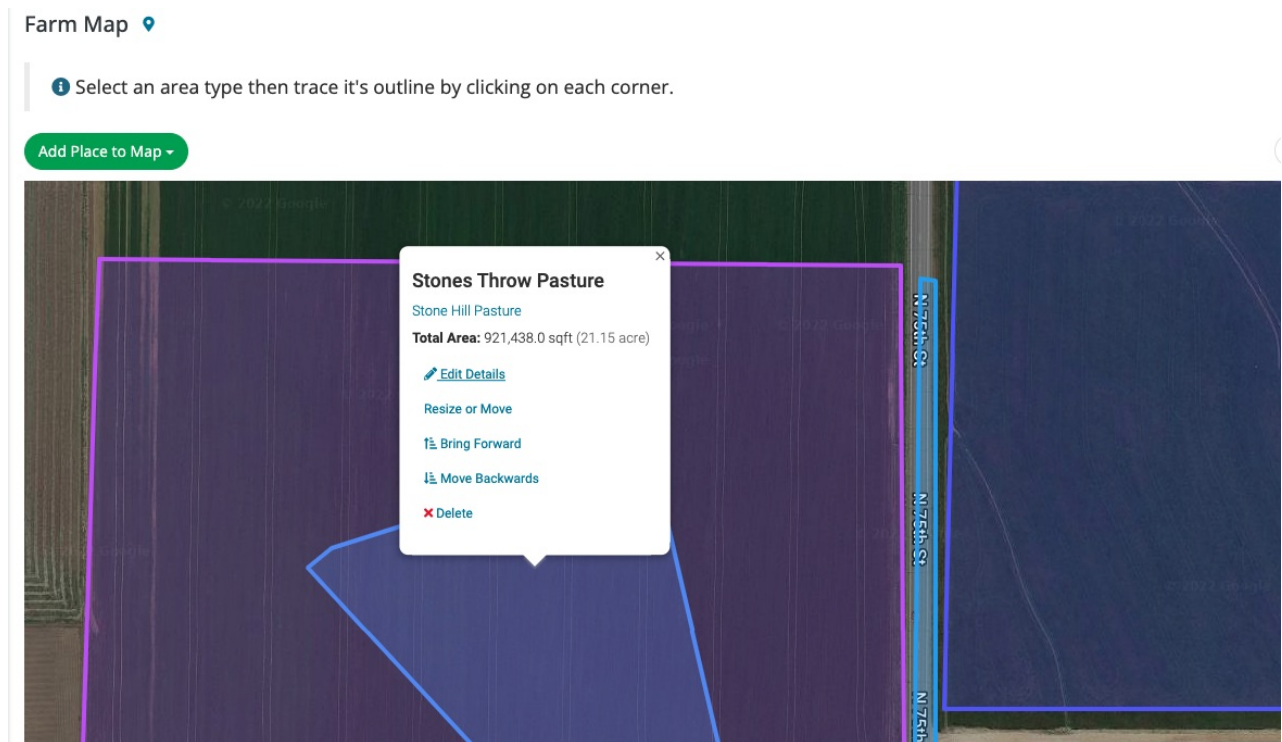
Farm Map

Select an area type then trace it's outline by clicking on each corner.

Add Place to Map

© 2022 Google

© 2022 Google

Stones Throw Pasture

Stone Hill Pasture

**Total Area:** 921,438.0 sqft (21.15 acre)

Edit Details

Resize or Move

Bring Forward

Move Backwards

Delete

N 75th St

N 75th St

N 75th